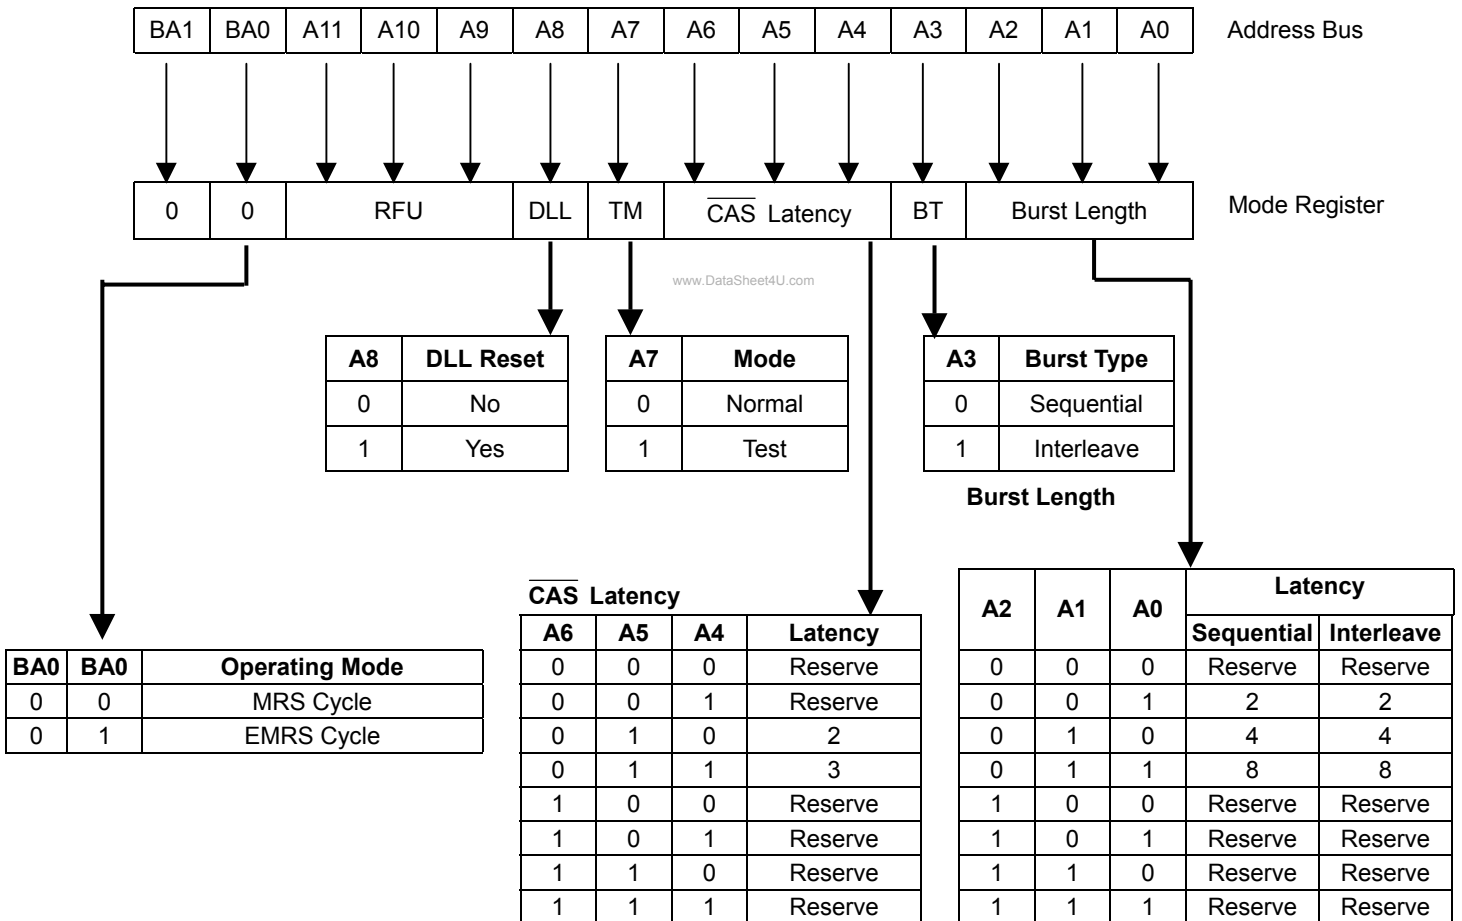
| BA1 | BA0 | A11 | A10 | A9 | A8 | A7 | A6 | A5 | A4 | A3 | A2 | A1 | A0 |
|---|---|---|---|---|---|---|---|---|---|---|---|---|---|

Address Bus

| 0 | 0 | RFU | DLL | TM | $\overline{CAS}$ Latency | BT | Burst Length |
|---|---|---|---|---|---|---|---|

Mode Register

www.DataSheet4U.com

| A8 | DLL Reset |
|---|---|
| 0 | No |
| 1 | Yes |

| A7 | Mode |
|---|---|
| 0 | Normal |
| 1 | Test |

| A3 | Burst Type |
|---|---|
| 0 | Sequential |
| 1 | Interleave |

Burst Length

| A2 | A1 | A0 | Latency Sequential | Latency Interleave |
|---|---|---|---|---|
| 0 | 0 | 0 | Reserve | Reserve |
| 0 | 0 | 1 | 2 | 2 |
| 0 | 1 | 0 | 4 | 4 |
| 0 | 1 | 1 | 8 | 8 |
| 1 | 0 | 0 | Reserve | Reserve |
| 1 | 0 | 1 | Reserve | Reserve |
| 1 | 1 | 0 | Reserve | Reserve |
| 1 | 1 | 1 | Reserve | Reserve |

$\overline{CAS}$ Latency

| A6 | A5 | A4 | Latency |
|---|---|---|---|
| 0 | 0 | 0 | Reserve |
| 0 | 0 | 1 | Reserve |
| 0 | 1 | 0 | 2 |
| 0 | 1 | 1 | 3 |
| 1 | 0 | 0 | Reserve |
| 1 | 0 | 1 | Reserve |
| 1 | 1 | 0 | Reserve |
| 1 | 1 | 1 | Reserve |

| BA0 | BA0 | Operating Mode |
|---|---|---|
| 0 | 0 | MRS Cycle |
| 0 | 1 | EMRS Cycle |